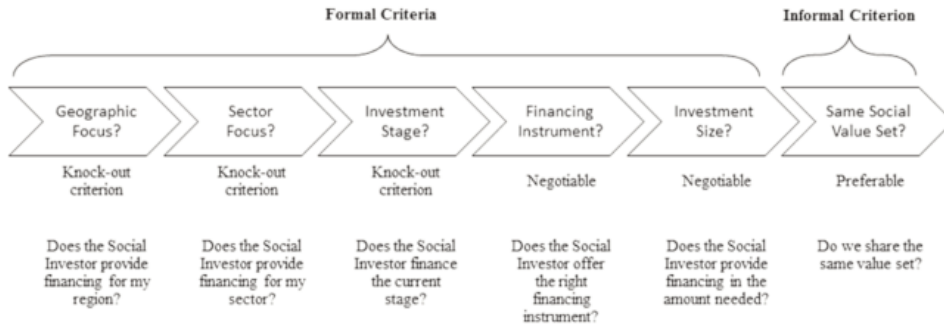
Formal Criteria

Informal Criterion

Geographic Focus?

Sector Focus?

Investment Stage?

Financing Instrument?

Investment Size?

Same Social Value Set?

Knock-out criterion

Knock-out criterion

Knock-out criterion

Negotiable

Negotiable

Preferable

Does the Social Investor provide financing for my region?

Does the Social Investor provide financing for my sector?

Does the Social Investor finance the current stage?

Does the Social Investor offer the right financing instrument?

Does the Social Investor provide financing in the amount needed?

Do we share the same value set?